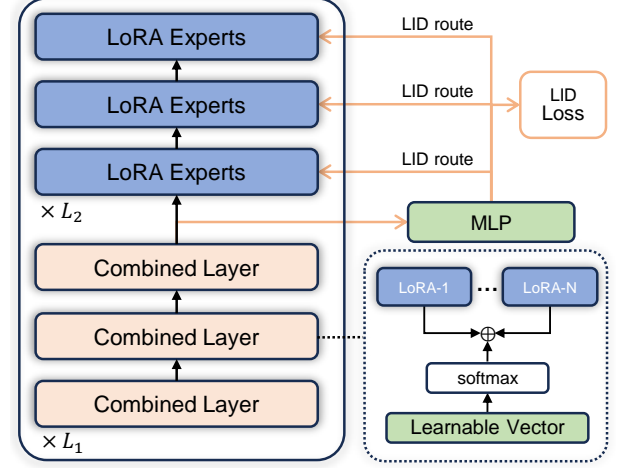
LoRA Experts

LID route

LoRA Experts

LID route

LID Loss

LoRA Experts

LID route

$\times L_2$

MLP

Combined Layer

LoRA-1

...

LoRA-N

$\oplus$

Combined Layer

softmax

Combined Layer

Learnable Vector

$\times L_1$